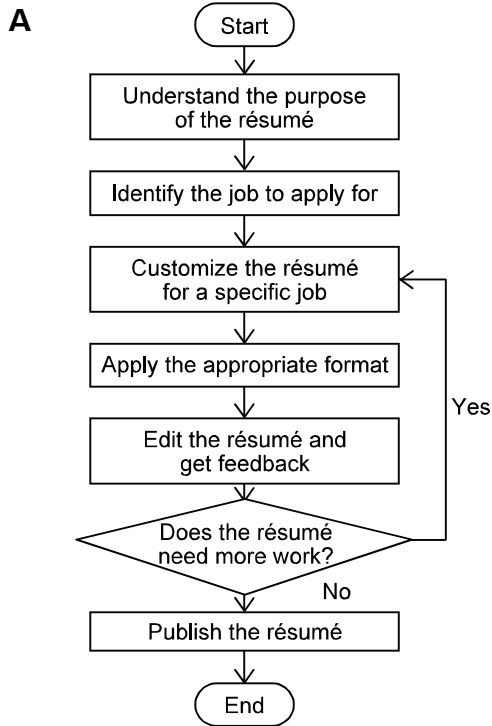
A

Start

Understand the purpose of the résumé

Identify the job to apply for

Customize the résumé for a specific job

Apply the appropriate format

Edit the résumé and get feedback

Does the résumé need more work?

Yes

No

Publish the résumé

End